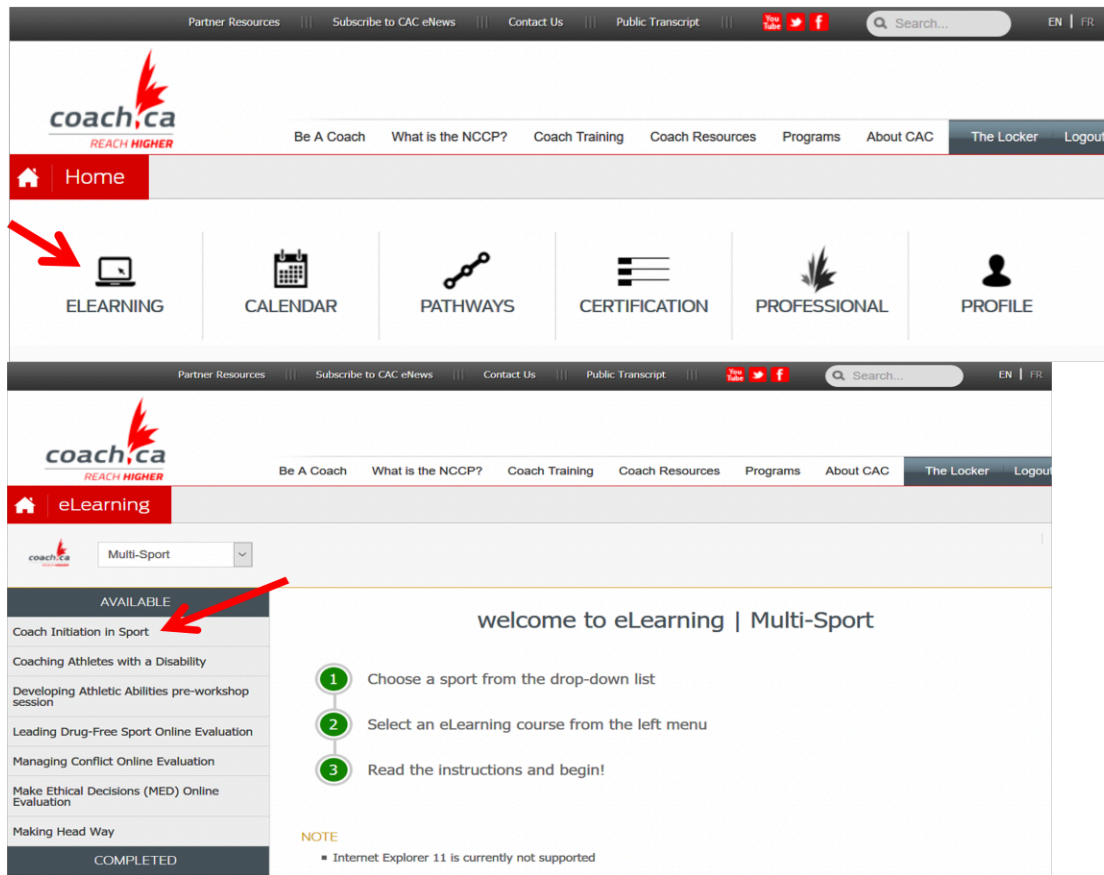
Partner Resources ||| Subscribe to CAC eNews ||| Contact Us ||| Public Transcript ||| You Tube Search... EN | FR

coach.ca REACH HIGHER

Be A Coach What is the NCCP? Coach Training Coach Resources Programs About CAC The Locker Logout

Home

ELEARNING CALENDAR PATHWAYS CERTIFICATION PROFESSIONAL PROFILE

Partner Resources ||| Subscribe to CAC eNews ||| Contact Us ||| Public Transcript ||| You Tube Search... EN | FR

coach.ca REACH HIGHER

Be A Coach What is the NCCP? Coach Training Coach Resources Programs About CAC The Locker Logout

eLearning

coach.ca REACH HIGHER Multi-Sport

AVAILABLE

Coach Initiation in Sport

Coaching Athletes with a Disability

Developing Athletic Abilities pre-workshop session

Leading Drug-Free Sport Online Evaluation

Managing Conflict Online Evaluation

Make Ethical Decisions (MED) Online Evaluation

Making Head Way

COMPLETED

welcome to eLearning | Multi-Sport

1 Choose a sport from the drop-down list

2 Select an eLearning course from the left menu

3 Read the instructions and begin!

NOTE

Internet Explorer 11 is currently not supported